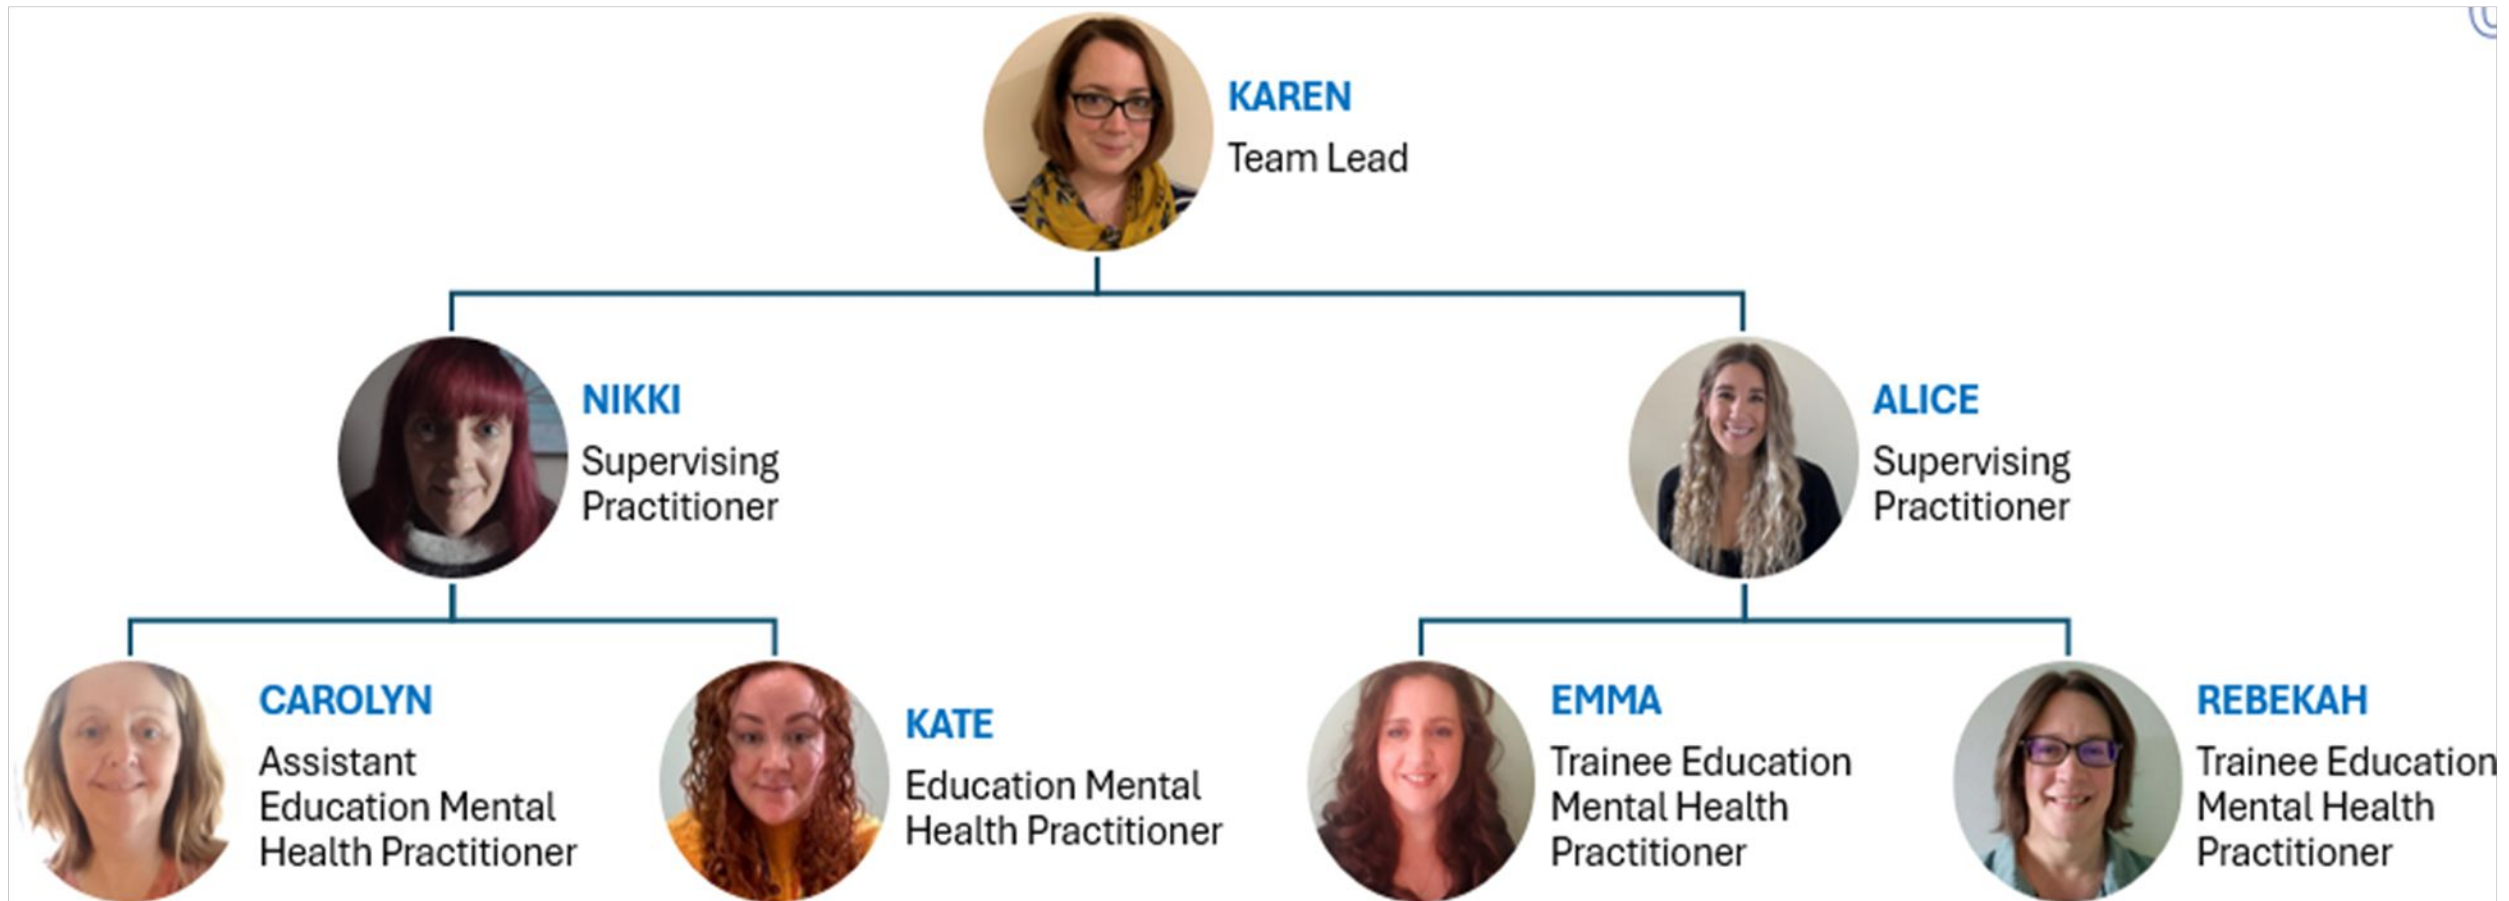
KAREN
Team Lead

NIKKI
Supervising Practitioner

ALICE
Supervising Practitioner

CAROLYN
Assistant Education Mental Health Practitioner

KATE
Education Mental Health Practitioner

EMMA
Trainee Education Mental Health Practitioner

REBEKAH
Trainee Education Mental Health Practitioner